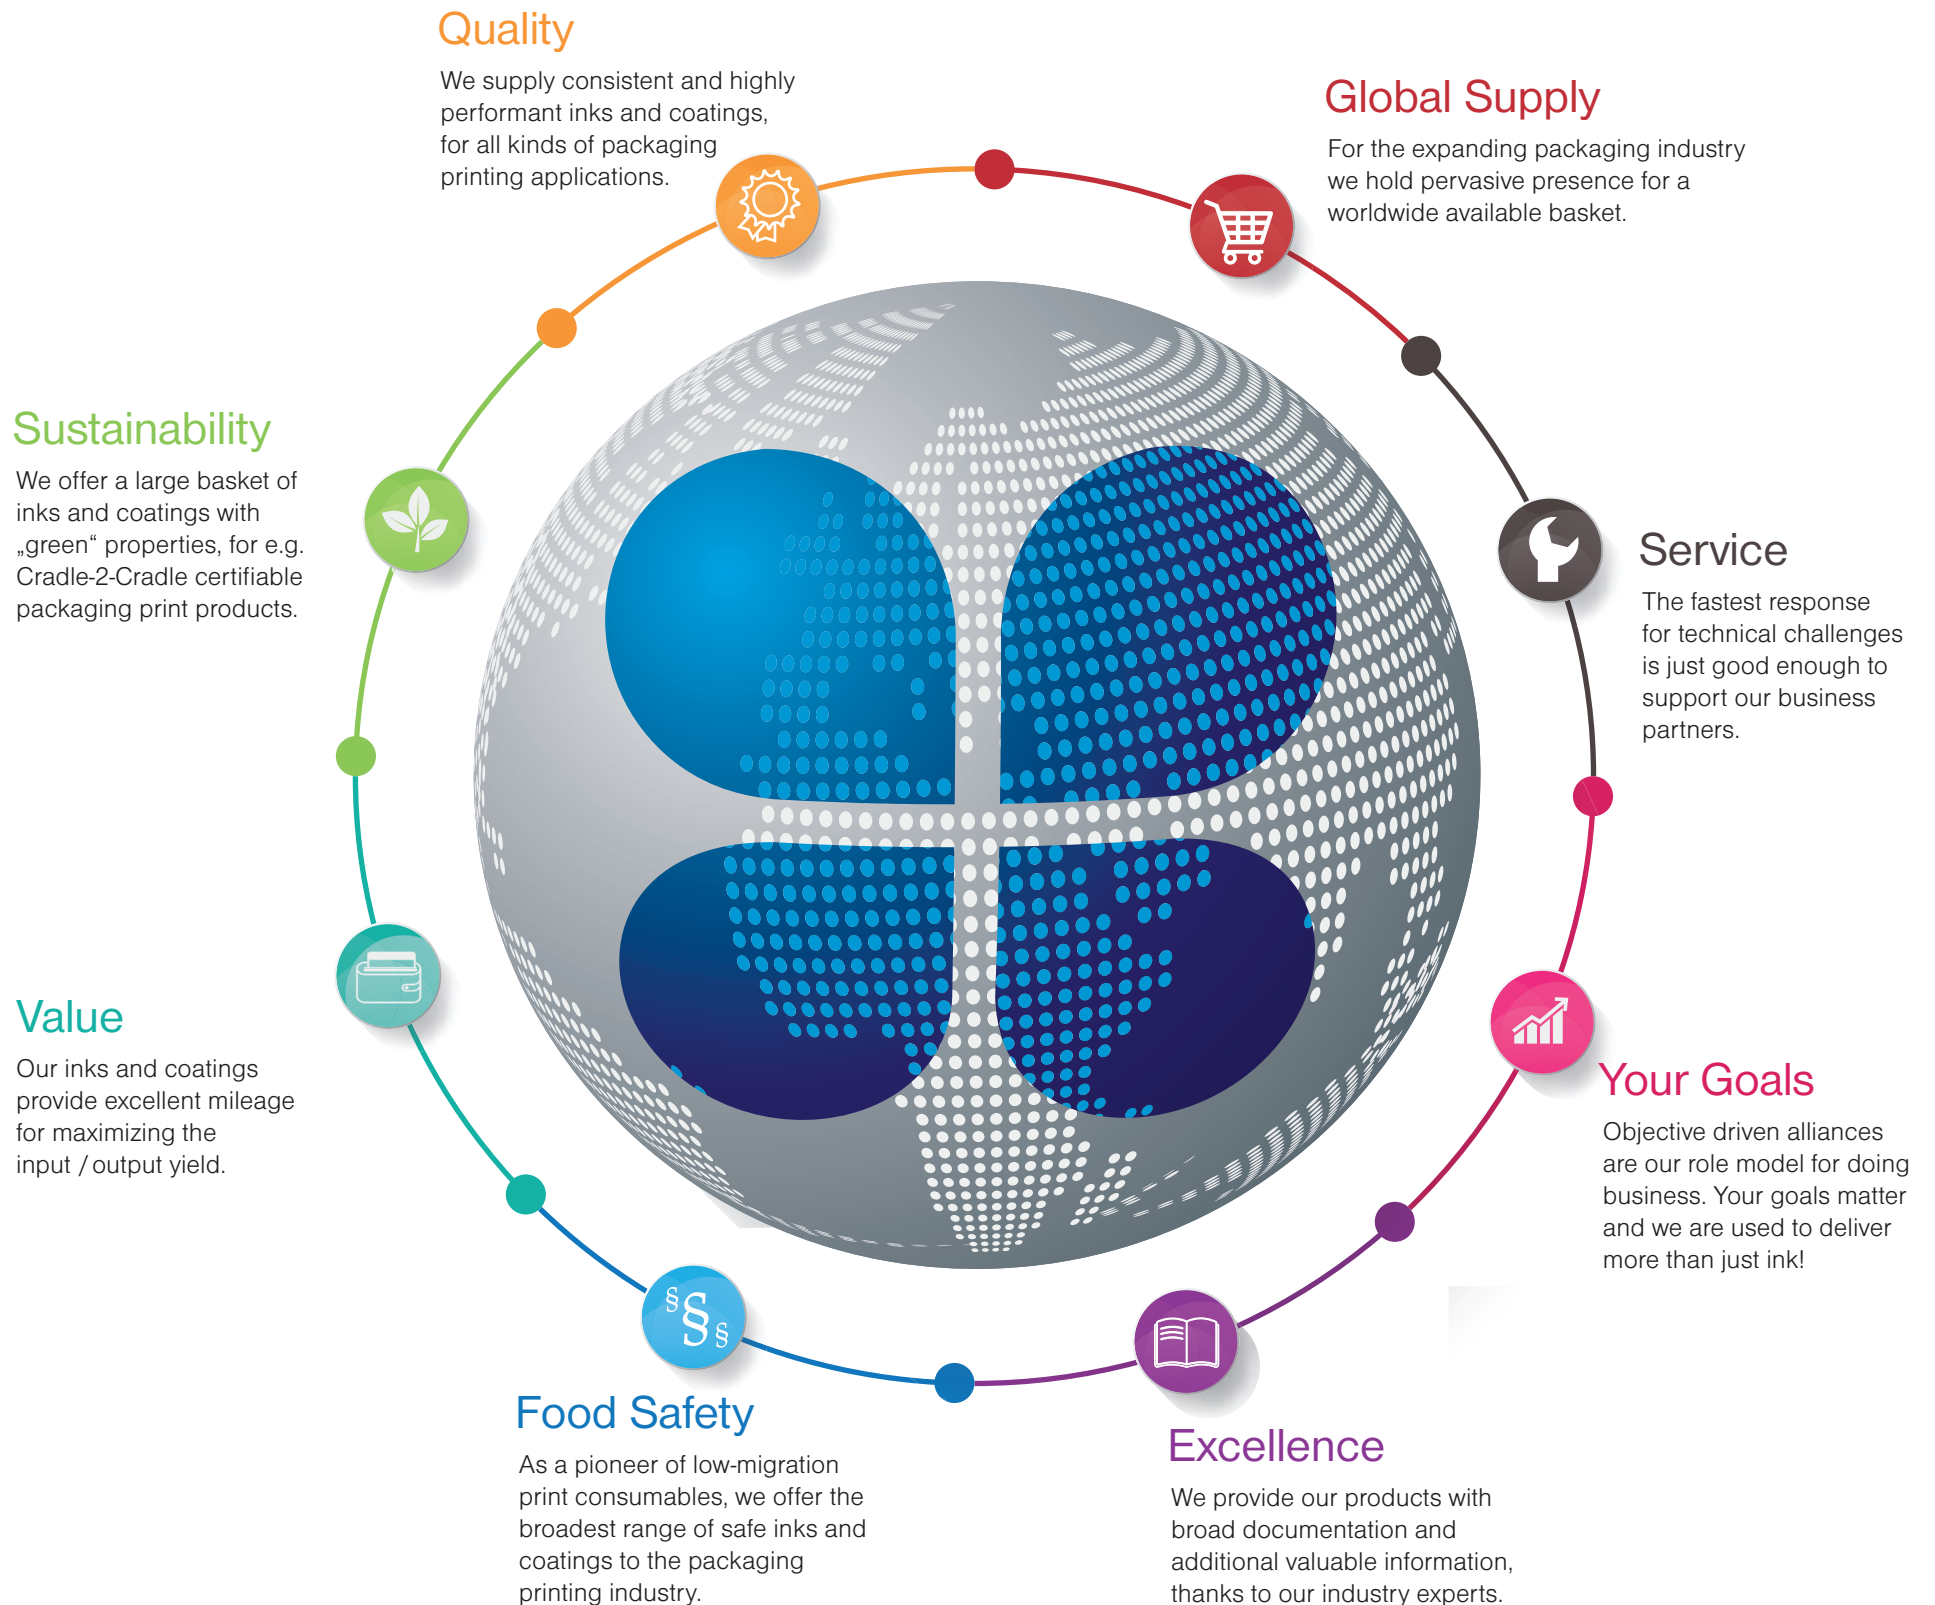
Quality

We supply consistent and highly performant inks and coatings, for all kinds of packaging printing applications.

Global Supply

For the expanding packaging industry we hold pervasive presence for a worldwide available basket.

Service

The fastest response for technical challenges is just good enough to support our business partners.

Your Goals

Objective driven alliances are our role model for doing business. Your goals matter and we are used to deliver more than just ink!

Excellence

We provide our products with broad documentation and additional valuable information, thanks to our industry experts.

Food Safety

As a pioneer of low-migration print consumables, we offer the broadest range of safe inks and coatings to the packaging printing industry.

Value

Our inks and coatings provide excellent mileage for maximizing the input / output yield.

Sustainability

We offer a large basket of inks and coatings with „green“ properties, for e.g. Cradle-2-Cradle certifiable packaging print products.

§§§